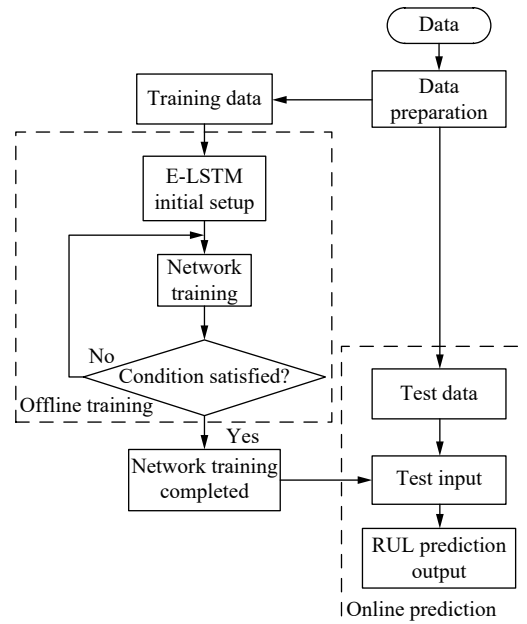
Data

Data preparation

Training data

E-LSTM initial setup

Network training

No

Condition satisfied?

Offline training

Yes

Network training completed

Test data

Test input

RUL prediction output

Online prediction